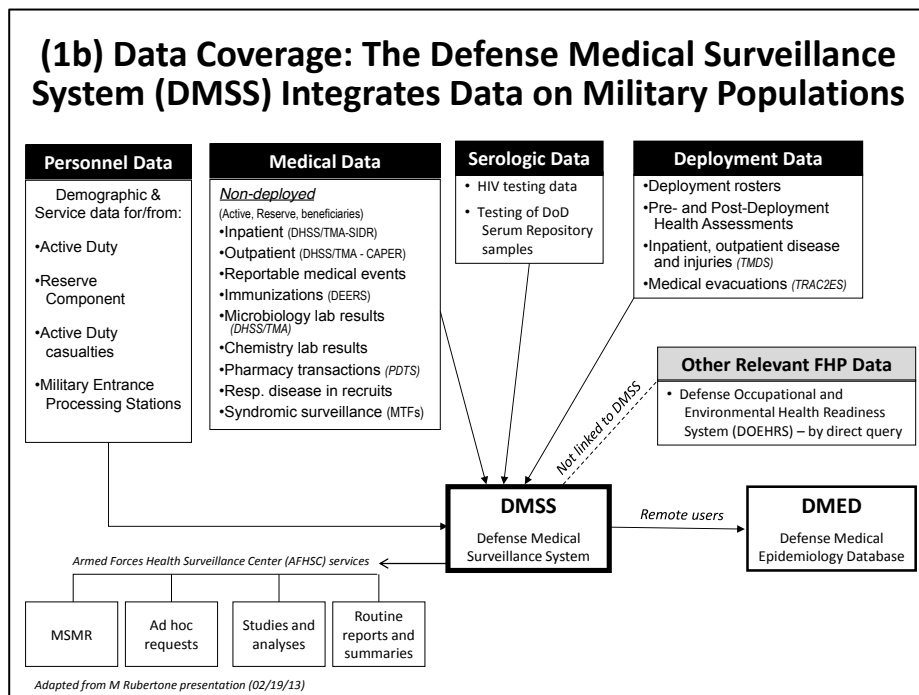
(1b) Data Coverage: The Defense Medical Surveillance System (DMSS) Integrates Data on Military Populations

Personnel Data

Demographic & Service data for/from:

•Active Duty

•Reserve Component

•Active Duty casualties

•Military Entrance Processing Stations

Medical Data

Non-deployed

(Active, Reserve, beneficiaries)

•Inpatient (DHSS/TMA-SIDR)

•Outpatient (DHSS/TMA - CAPER)

•Reportable medical events

•Immunizations (DEERS)

•Microbiology lab results (DHSS/TMA)

•Chemistry lab results

•Pharmacy transactions (PDTS)

•Resp. disease in recruits

•Syndromic surveillance (MTFs)

Serologic Data

• HIV testing data

• Testing of DoD Serum Repository samples

Deployment Data

•Deployment rosters

•Pre- and Post-Deployment Health Assessments

•Inpatient, outpatient disease and injuries (TMDS)

•Medical evacuations (TRAC2ES)

Other Relevant FHP Data

• Defense Occupational and Environmental Health Readiness System (DOEHRS) – by direct query

Not linked to DMSS

DMSS

Defense Medical Surveillance System

Remote users

DMED

Defense Medical Epidemiology Database

Armed Forces Health Surveillance Center (AFHSC) services

MSMR

Ad hoc requests

Studies and analyses

Routine reports and summaries

Adapted from M Rubertone presentation (02/19/13)